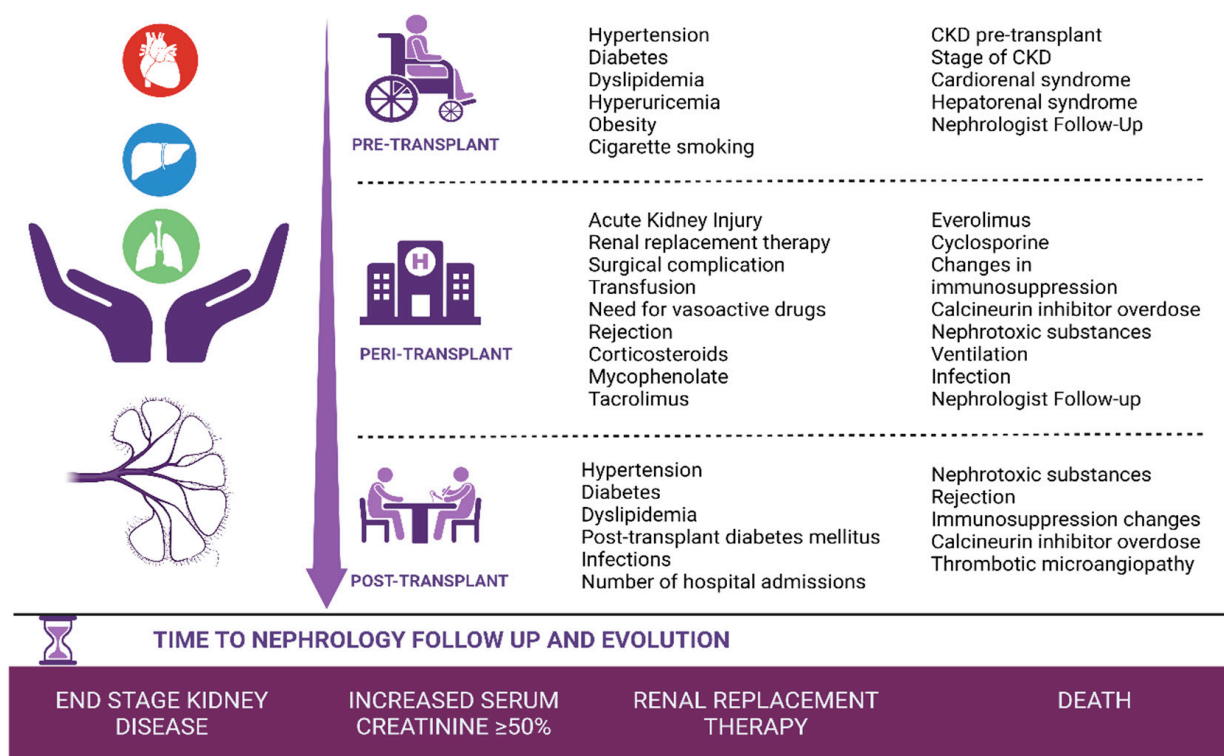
PRE-TRANSPLANT

Hypertension
Diabetes
Dyslipidemia
Hyperuricemia
Obesity
Cigarette smoking

CKD pre-transplant
Stage of CKD
Cardiorenal syndrome
Hepatorenal syndrome
Nephrologist Follow-Up

PERI-TRANSPLANT

Acute Kidney Injury
Renal replacement therapy
Surgical complication
Transfusion
Need for vasoactive drugs
Rejection
Corticosteroids
Mycophenolate
Tacrolimus

Everolimus
Cyclosporine
Changes in immunosuppression
Calcineurin inhibitor overdose
Nephrotoxic substances
Ventilation
Infection
Nephrologist Follow-up

POST-TRANSPLANT

Hypertension
Diabetes
Dyslipidemia
Post-transplant diabetes mellitus
Infections
Number of hospital admissions

Nephrotoxic substances
Rejection
Immunosuppression changes
Calcineurin inhibitor overdose
Thrombotic microangiopathy

TIME TO NEPHROLOGY FOLLOW UP AND EVOLUTION

END STAGE KIDNEY DISEASE

INCREASED SERUM CREATININE ≥50%

RENAL REPLACEMENT THERAPY

DEATH